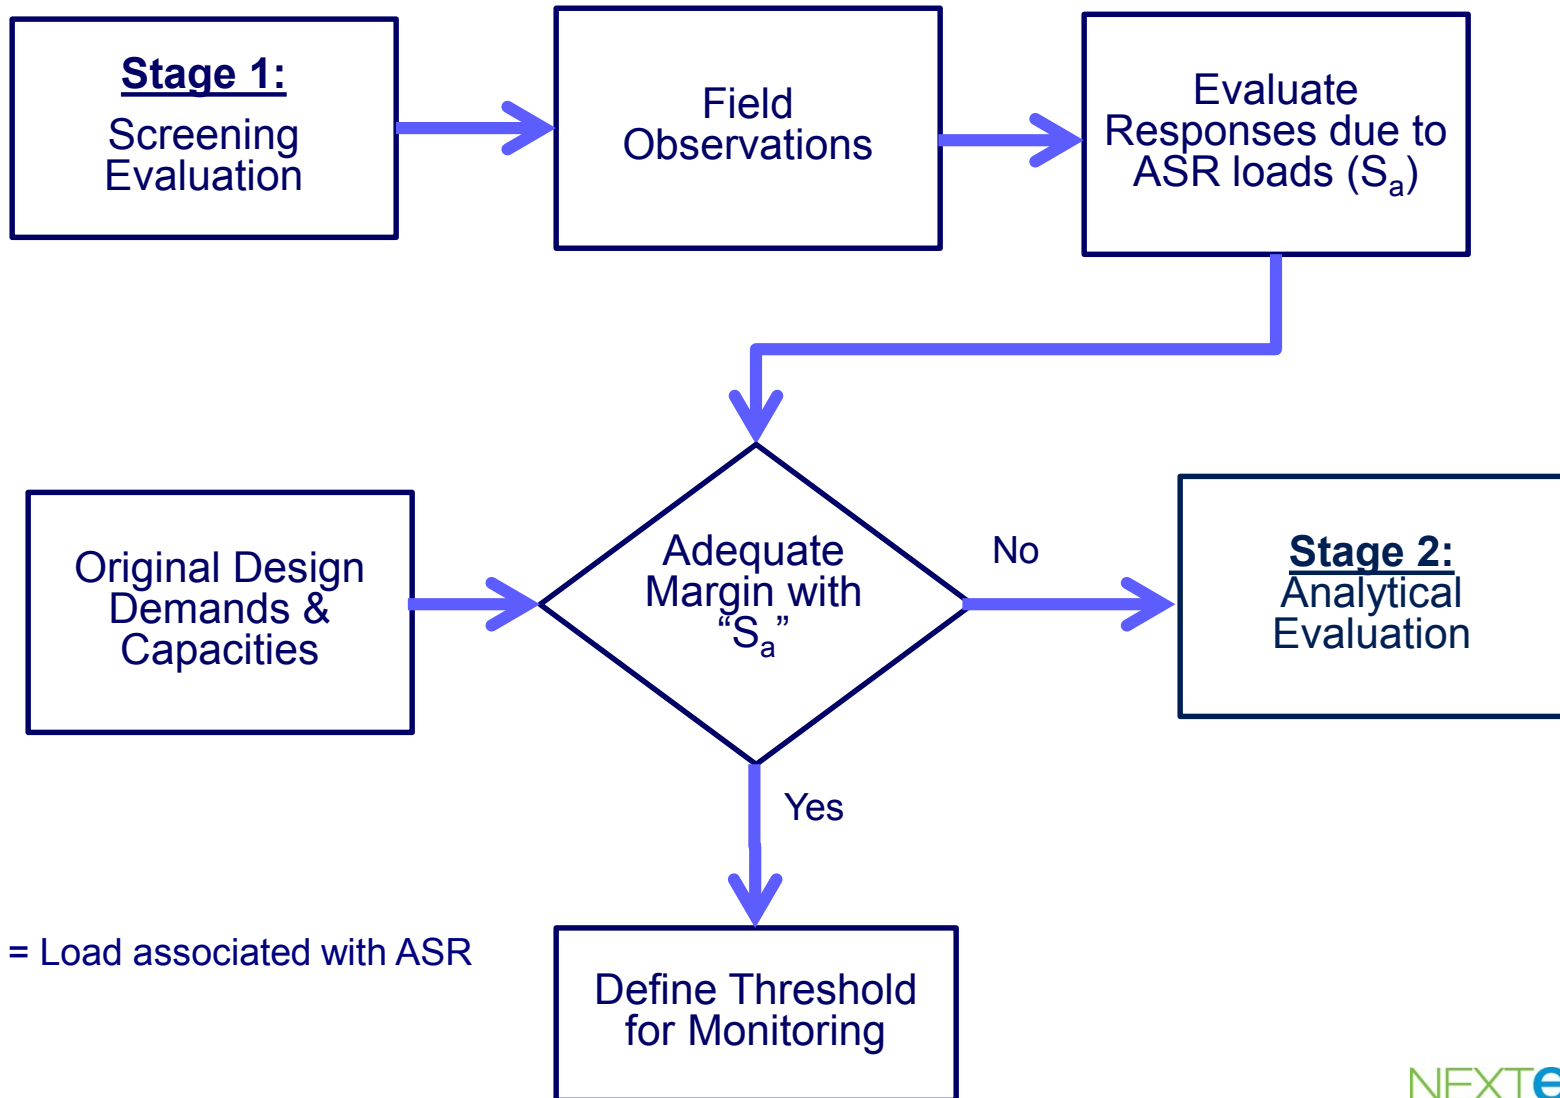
**Stage 1:**
Screening Evaluation

Field Observations

Evaluate Responses due to ASR loads ($S_a$)

Original Design Demands & Capacities

Adequate Margin with "$S_a$"

No

**Stage 2:**
Analytical Evaluation

Yes

= Load associated with ASR

Define Threshold for Monitoring

NEXTE